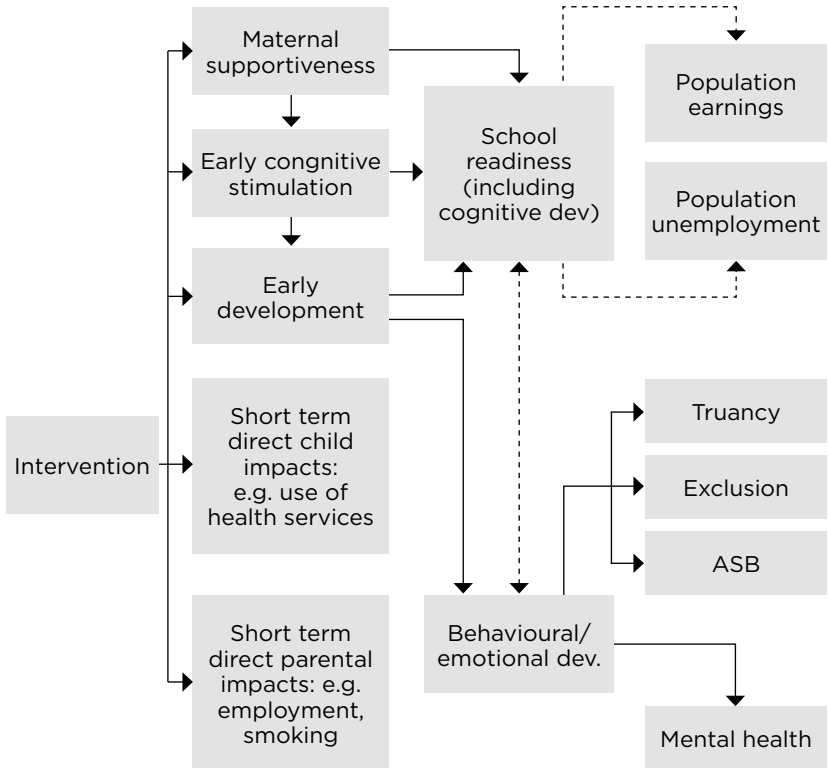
Maternal supportiveness

Early congnitive stimulation

Early development

School readiness (including cognitive dev)

Population earnings

Population unemployment

Intervention

Short term direct child impacts: e.g. use of health services

Short term direct parental impacts: e.g. employment, smoking

Truancy

Exclusion

ASB

Behavioural/ emotional dev.

Mental health